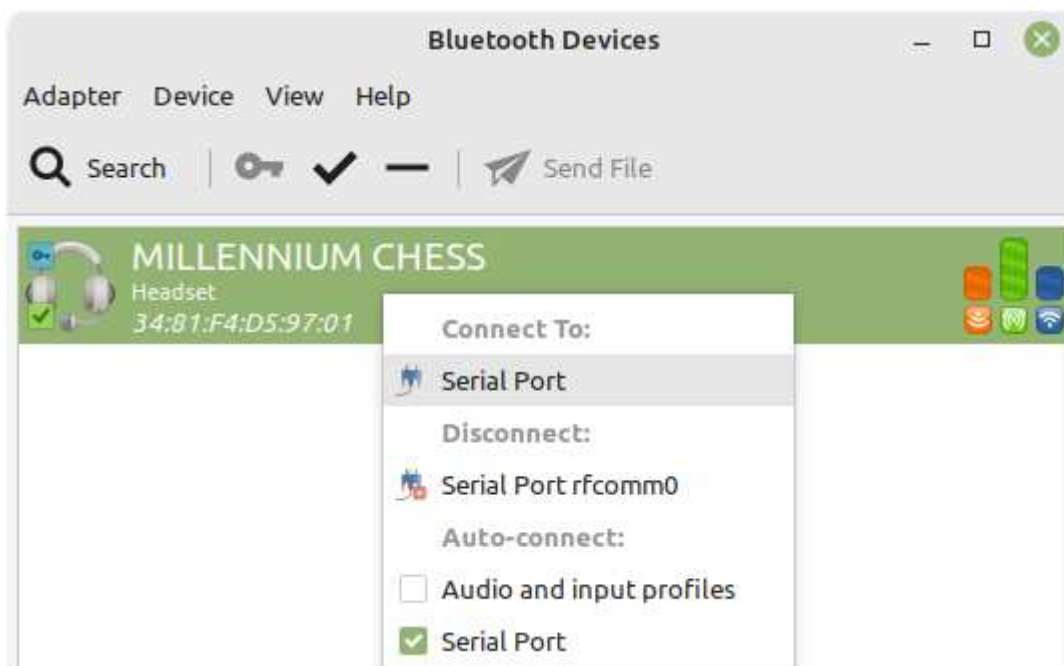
Bluetooth Devices

Adapter Device View Help

Search

Send File

MILLENNIUM CHESS
Headset
34:81:F4:D5:97:01

Connect To:
Serial Port
Disconnect:
Serial Port rfcomm0
Auto-connect:
Audio and input profiles
Serial Port